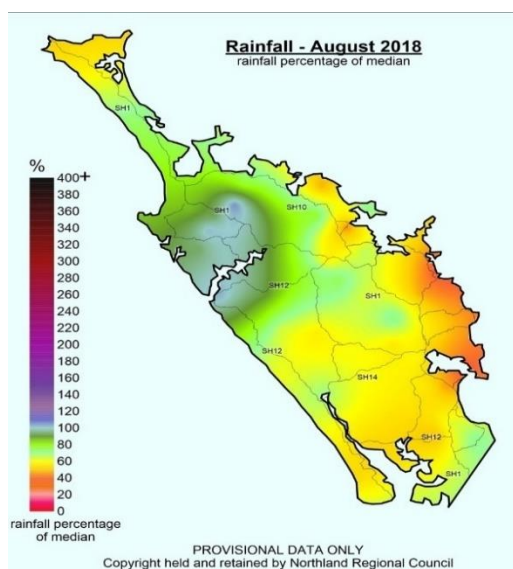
Rainfall - August 2018
rainfall percentage of median

SH1

SH1

SH10

SH12

SH1

SH12

SH14

SH12

SH1

%
400+
380
360
340
320
300
280
260
240
220
200
180
160
140
120
100
80
60
40
20
0
rainfall percentage of median

PROVISIONAL DATA ONLY
Copyright held and retained by Northland Regional Council